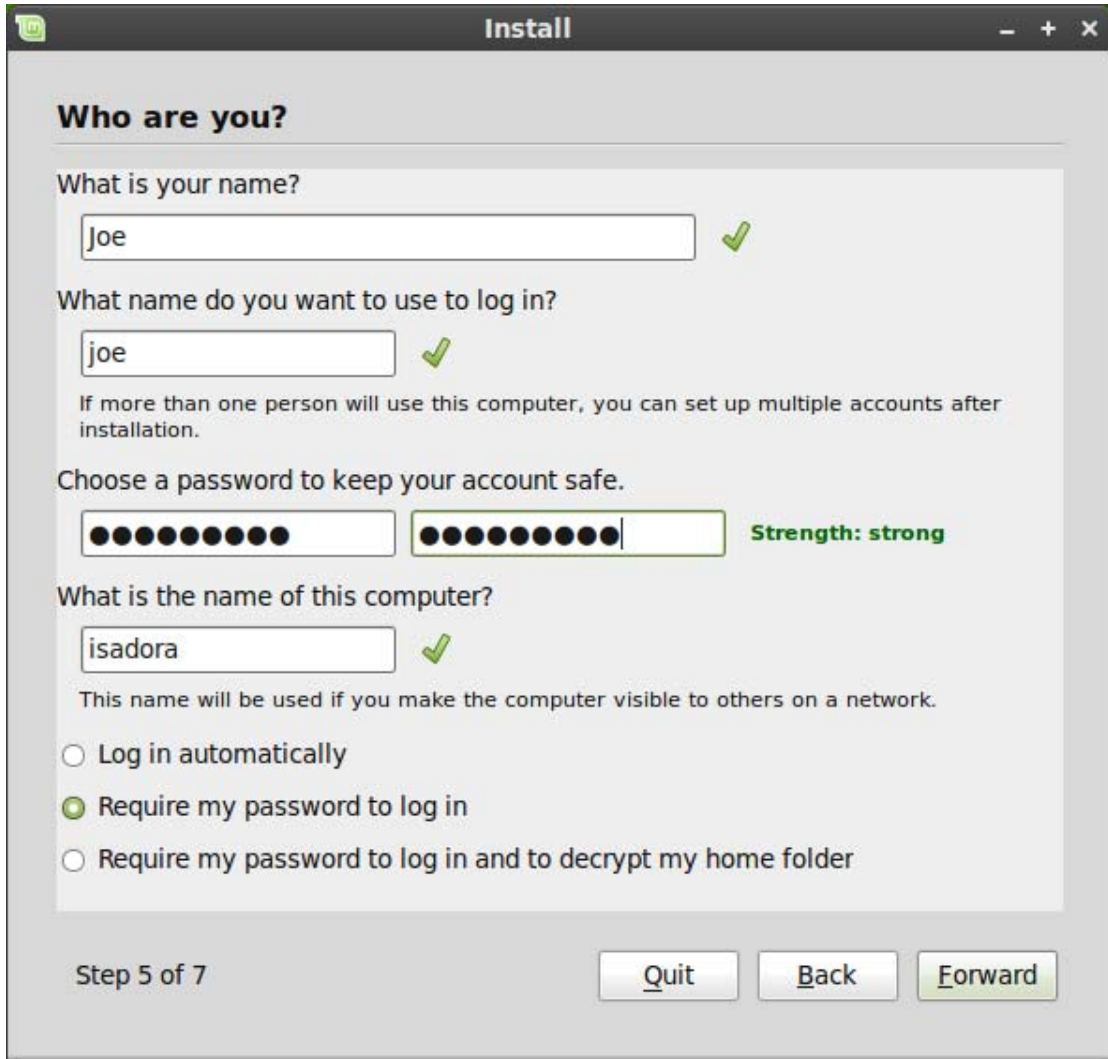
Install

Who are you?

What is your name?

Joe

What name do you want to use to log in?

joe

If more than one person will use this computer, you can set up multiple accounts after installation.

Choose a password to keep your account safe.

●●●●●●●●●● ●●●●●●●●●● Strength: strong

What is the name of this computer?

isadora

This name will be used if you make the computer visible to others on a network.

Log in automatically

Require my password to log in

Require my password to log in and to decrypt my home folder

Step 5 of 7

Quit Back Forward